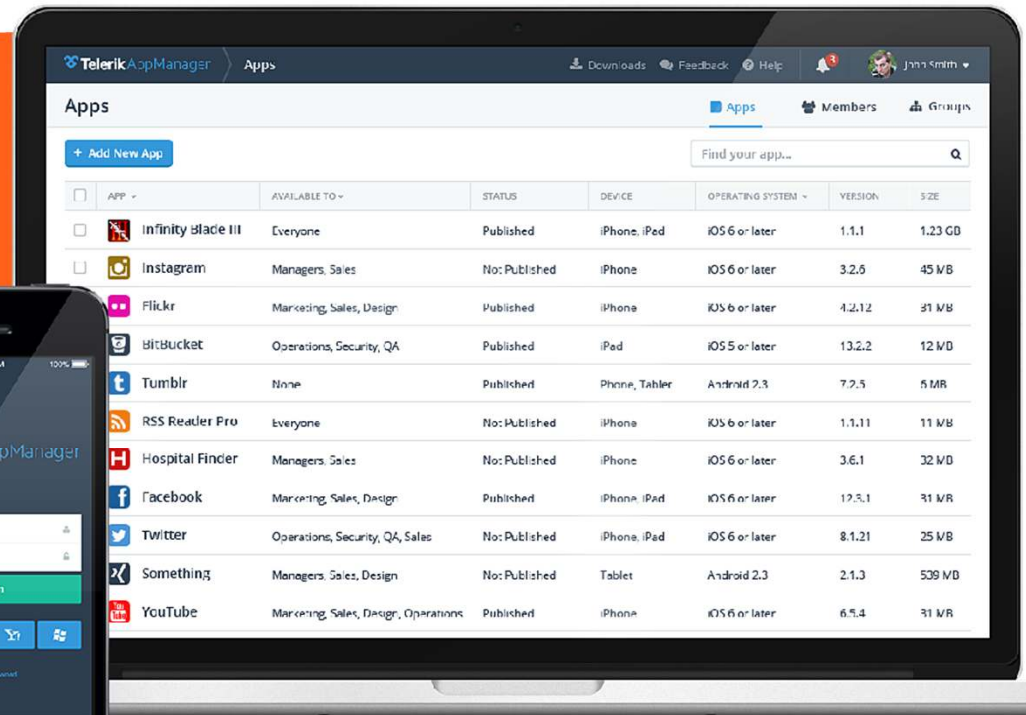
Telerik AppManager Apps

Downloads Feedback Help 3 John Smith

Apps

Apps Members Groups

+ Add New App

Find your app...

| APP | AVAILABLE TO | STATUS | DEVICE | OPERATING SYSTEM | VERSION | SIZE |
|---|---|---|---|---|---|---|
| Infinity Blade III | Everyone | Published | iPhone, iPad | iOS 6 or later | 1.1.1 | 1.23 GB |
| Instagram | Managers, Sales | Not Published | iPhone | iOS 6 or later | 3.2.6 | 45 MB |
| Flickr | Marketing, Sales, Design | Published | iPhone | iOS 6 or later | 4.2.12 | 31 MB |
| BitBucket | Operations, Security, QA | Published | iPad | iOS 5 or later | 13.2.2 | 12 MB |
| Tumblr | None | Published | Phone, Tablet | Android 2.3 | 7.2.5 | 5 MB |
| RSS Reader Pro | Everyone | Not Published | iPhone | iOS 6 or later | 1.1.11 | 11 MB |
| Hospital Finder | Managers, Sales | Not Published | iPhone | iOS 6 or later | 3.6.1 | 32 MB |
| Facebook | Marketing, Sales, Design | Published | iPhone, iPad | iOS 6 or later | 12.3.1 | 31 MB |
| Twitter | Operations, Security, QA, Sales | Not Published | iPhone, iPad | iOS 6 or later | 8.1.21 | 25 MB |
| Something | Managers, Sales, Design | Not Published | Tablet | Android 2.3 | 2.1.3 | 539 MB |
| YouTube | Marketing, Sales, Design, Operations | Published | iPhone | iOS 6 or later | 6.5.4 | 31 MB |

100%
pManager